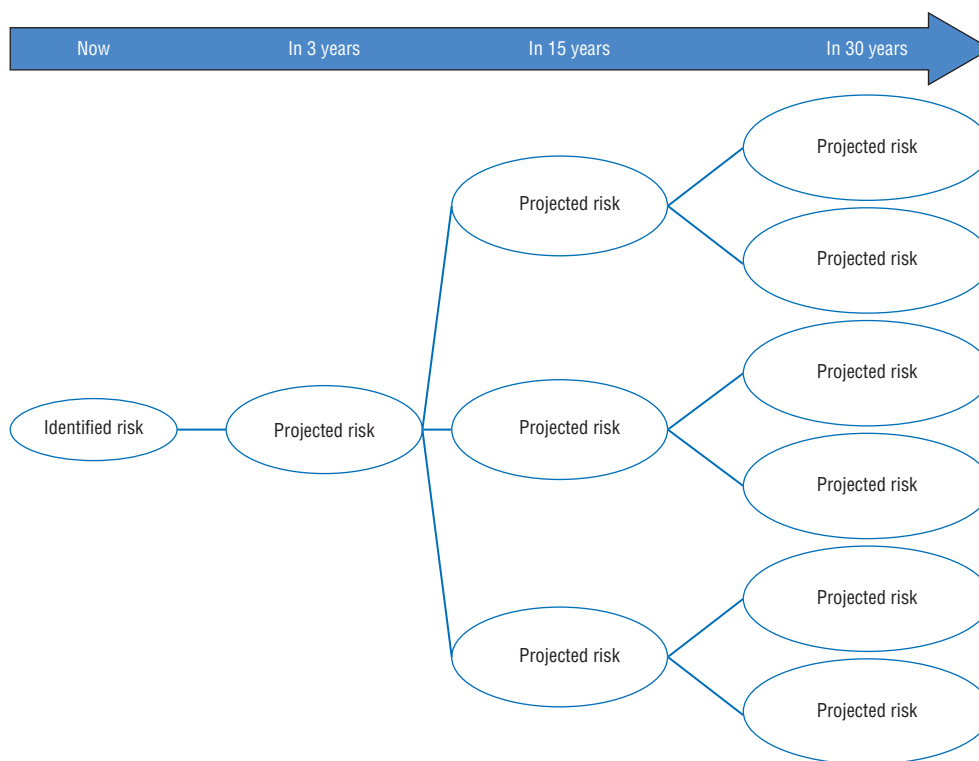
Now In 3 years In 15 years In 30 years

Identified risk

Projected risk

Projected risk

Projected risk

Projected risk

Projected risk

Projected risk

Projected risk

Projected risk

Projected risk

Projected risk